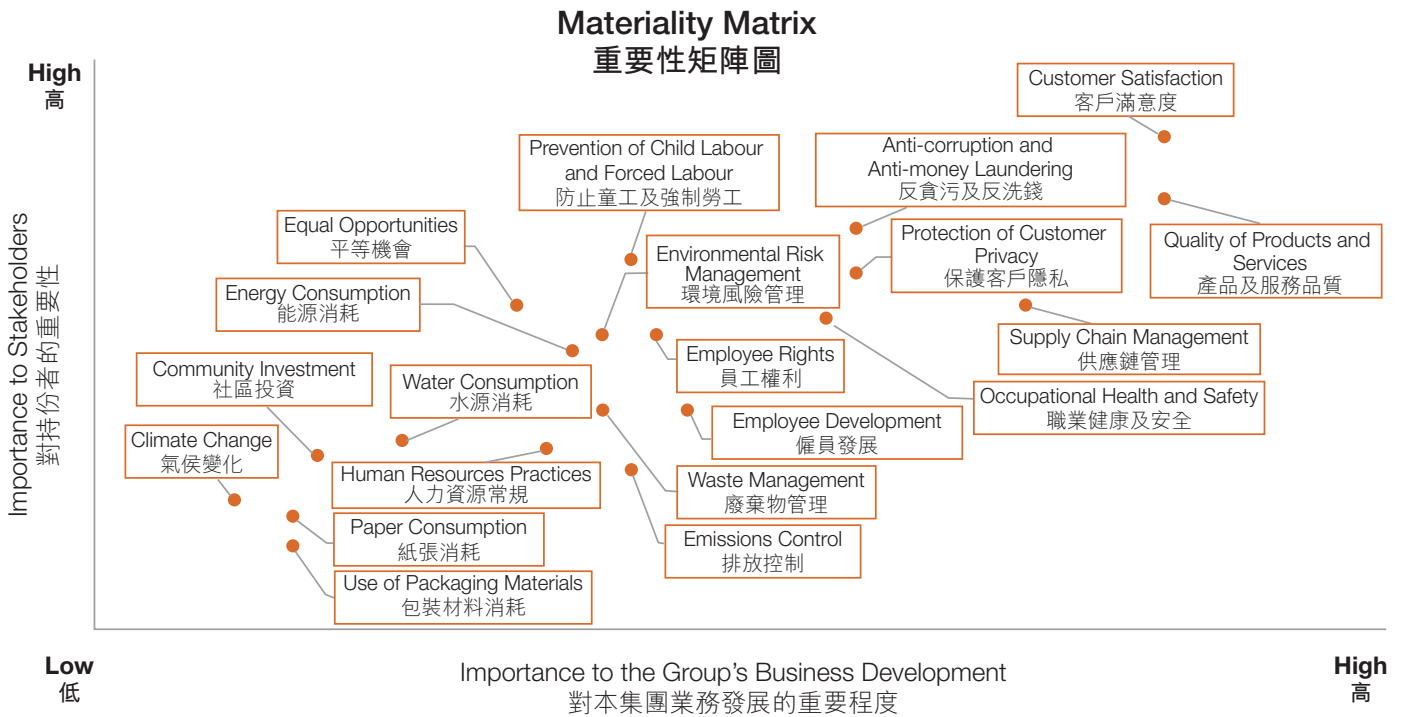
Materiality Matrix
重要性矩陣圖

High
高

Importance to Stakeholders
對持份者的重要性

Customer Satisfaction
客戶滿意度

Anti-corruption and Anti-money Laundering
反貪污及反洗錢

Prevention of Child Labour and Forced Labour
防止童工及強制勞工

Quality of Products and Services
產品及服務品質

Protection of Customer Privacy
保護客戶隱私

Equal Opportunities
平等機會

Environmental Risk Management
環境風險管理

Energy Consumption
能源消耗

Supply Chain Management
供應鏈管理

Employee Rights
員工權利

Community Investment
社區投資

Water Consumption
水源消耗

Occupational Health and Safety
職業健康及安全

Employee Development
僱員發展

Climate Change
氣侯變化

Human Resources Practices
人力資源常規

Waste Management
廢棄物管理

Paper Consumption
紙張消耗

Emissions Control
排放控制

Use of Packaging Materials
包裝材料消耗

Low
低

Importance to the Group's Business Development
對本集團業務發展的重要程度

High
高